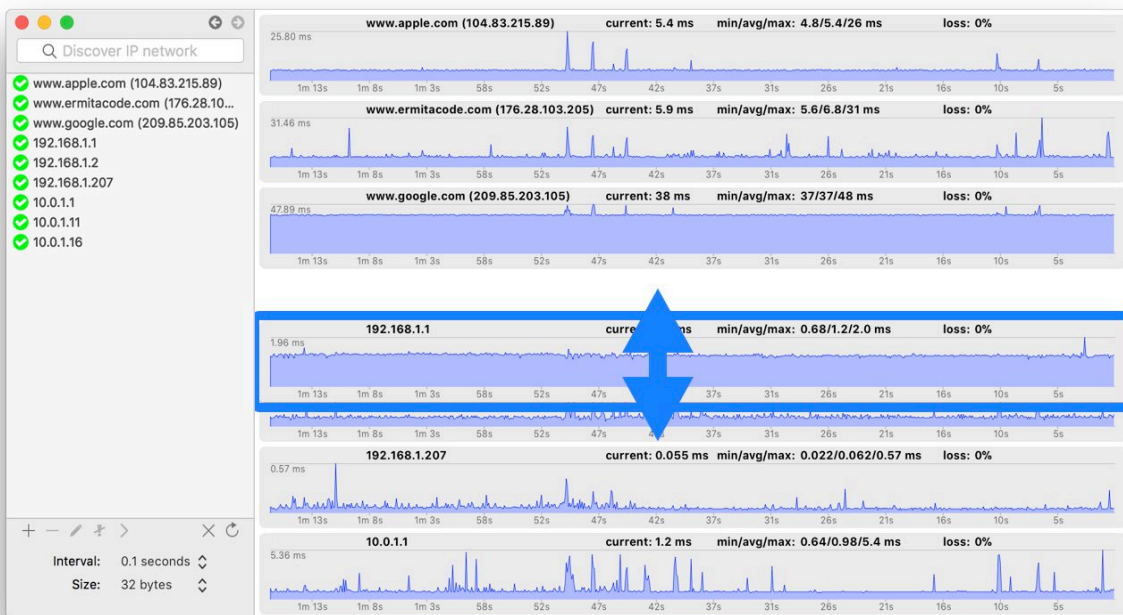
Discover IP network

www.apple.com (104.83.215.89)
www.ermitacode.com (176.28.10...
www.google.com (209.85.203.105)
192.168.1.1
192.168.1.2
192.168.1.207
10.0.1.1
10.0.1.11
10.0.1.16

Interval: 0.1 seconds
Size: 32 bytes

www.apple.com (104.83.215.89) current: 5.4 ms min/avg/max: 4.8/5.4/26 ms loss: 0%
25.80 ms
1m 13s 1m 8s 1m 3s 58s 52s 47s 42s 37s 31s 26s 21s 16s 10s 5s

www.ermitacode.com (176.28.103.205) current: 5.9 ms min/avg/max: 5.6/6.8/31 ms loss: 0%
31.46 ms
1m 13s 1m 8s 1m 3s 58s 52s 47s 42s 37s 31s 26s 21s 16s 10s 5s

www.google.com (209.85.203.105) current: 38 ms min/avg/max: 37/37/48 ms loss: 0%
47.89 ms
1m 13s 1m 8s 1m 3s 58s 52s 47s 42s 37s 31s 26s 21s 16s 10s 5s

192.168.1.1 curre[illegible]ms min/avg/max: 0.68/1.2/2.0 ms loss: 0%
1.96 ms
1m 13s 1m 8s 1m 3s 58s 52s 47s 37s 31s 26s 21s 16s 10s 5s

1m 13s 1m 8s 1m 3s 58s 52s 47s 37s 31s 26s 21s 16s 10s 5s

192.168.1.207 current: 0.055 ms min/avg/max: 0.022/0.062/0.57 ms loss: 0%
0.57 ms
1m 13s 1m 8s 1m 3s 58s 52s 47s 42s 37s 31s 26s 21s 16s 10s 5s

10.0.1.1 current: 1.2 ms min/avg/max: 0.64/0.98/5.4 ms loss: 0%
5.36 ms
1m 13s 1m 8s 1m 3s 58s 52s 47s 42s 37s 31s 26s 21s 16s 10s 5s